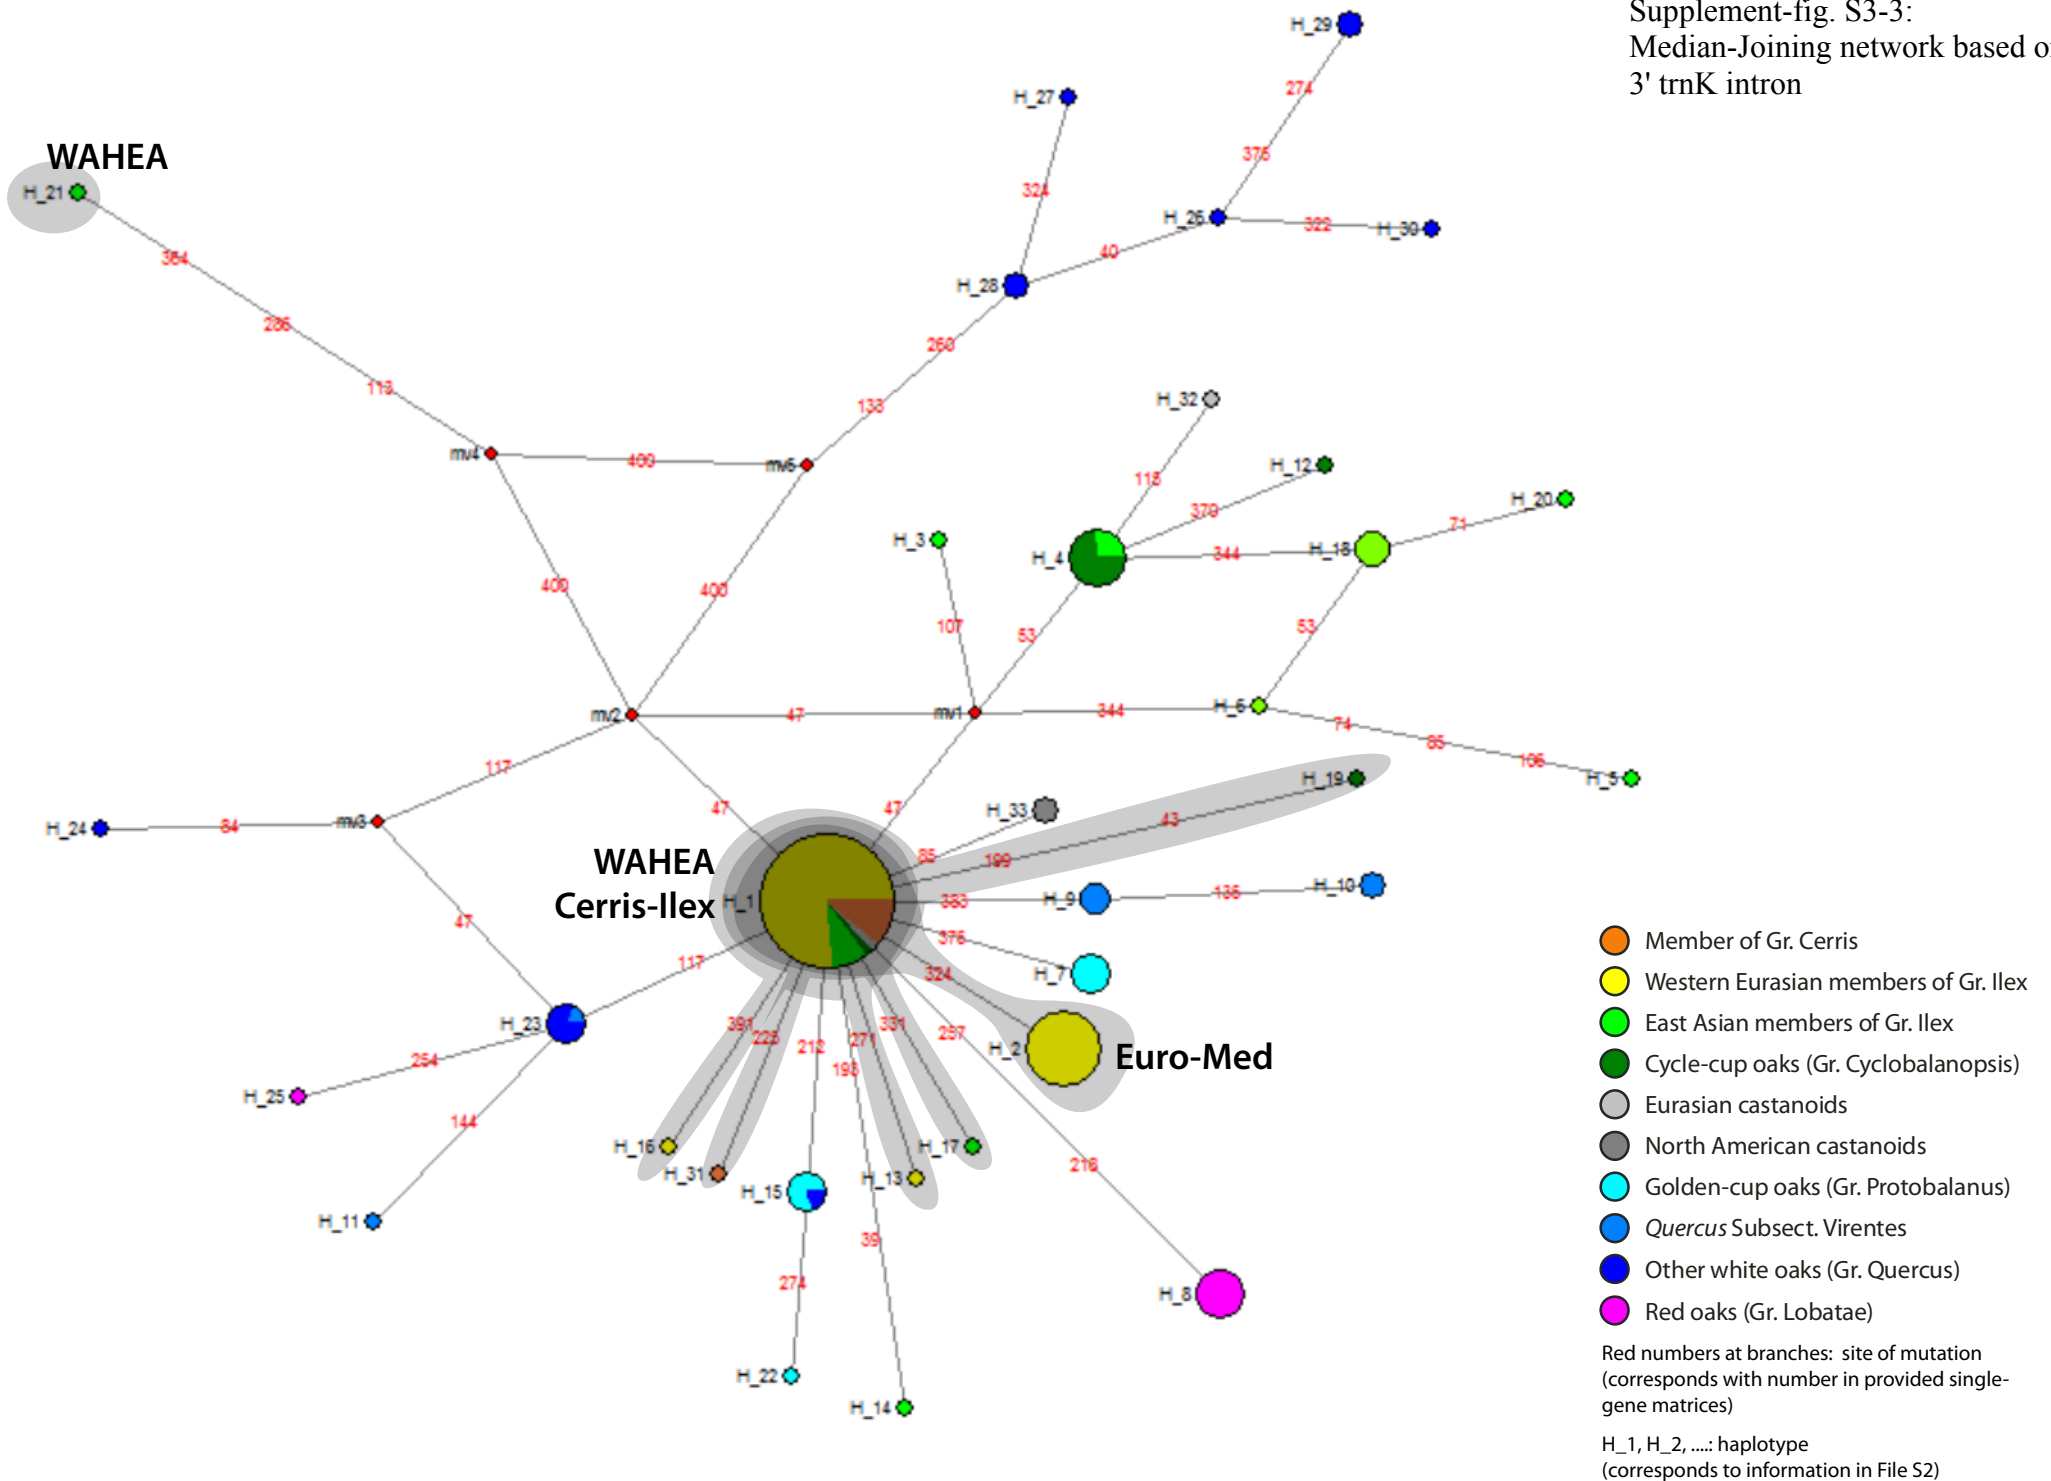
Supplement-fig. S3-3:
Median-Joining network based o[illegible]
3' trnK intron

WAHEA
H_21
364
286
113
mv4
409
mv5
133
260
H_28
324
H_27
40
H_26
375
274
H_29
322
H_30
409
409
mv2
47
mv1
344
H_6
53
H_18
344
H_4
379
H_12
115
H_32
71
H_20
107
H_3
53
74
85
106
H_5
117
mv3
84
H_24
47
H_23
254
H_25
144
H_11
47
47
H_33
85
199
43
H_19
WAHEA
Cerris-Ilex
H_1
363
H_9
135
H_10
376
H_7
324
H_2
Euro-Med
257
218
H_8
117
391
225
212
198
271
331
H_16
H_31
H_15
274
H_22
39
H_14
H_13
H_17

Member of Gr. Cerris
Western Eurasian members of Gr. Ilex
East Asian members of Gr. Ilex
Cycle-cup oaks (Gr. Cyclobalanopsis)
Eurasian castanoids
North American castanoids
Golden-cup oaks (Gr. Protobalanus)
Quercus Subsect. Virentes
Other white oaks (Gr. Quercus)
Red oaks (Gr. Lobatae)

Red numbers at branches: site of mutation (corresponds with number in provided single-gene matrices)

H_1, H_2, ....: haplotype (corresponds to information in File S2)